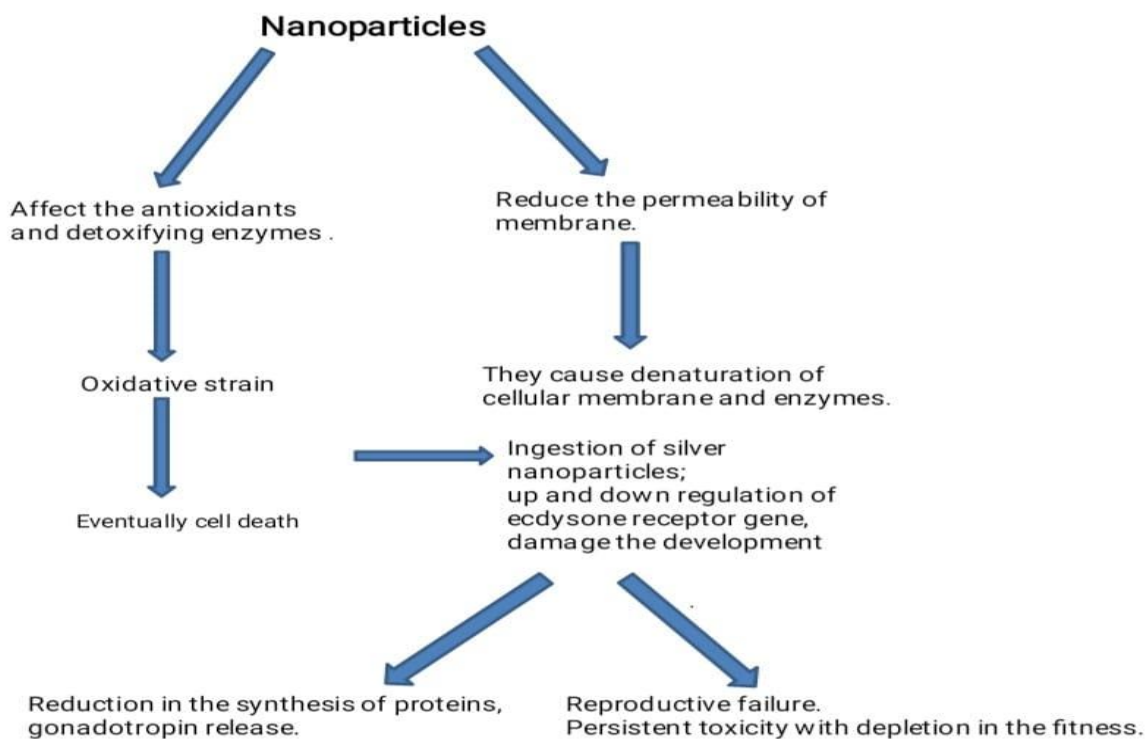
Nanoparticles

Affect the antioxidants and detoxifying enzymes .

Oxidative strain

Eventually cell death

Reduce the permeability of membrane.

They cause denaturation of cellular membrane and enzymes.

Ingestion of silver nanoparticles;
up and down regulation of ecdysone receptor gene, damage the development

Reduction in the synthesis of proteins, gonadotropin release.

Reproductive failure.
Persistent toxicity with depletion in the fitness.